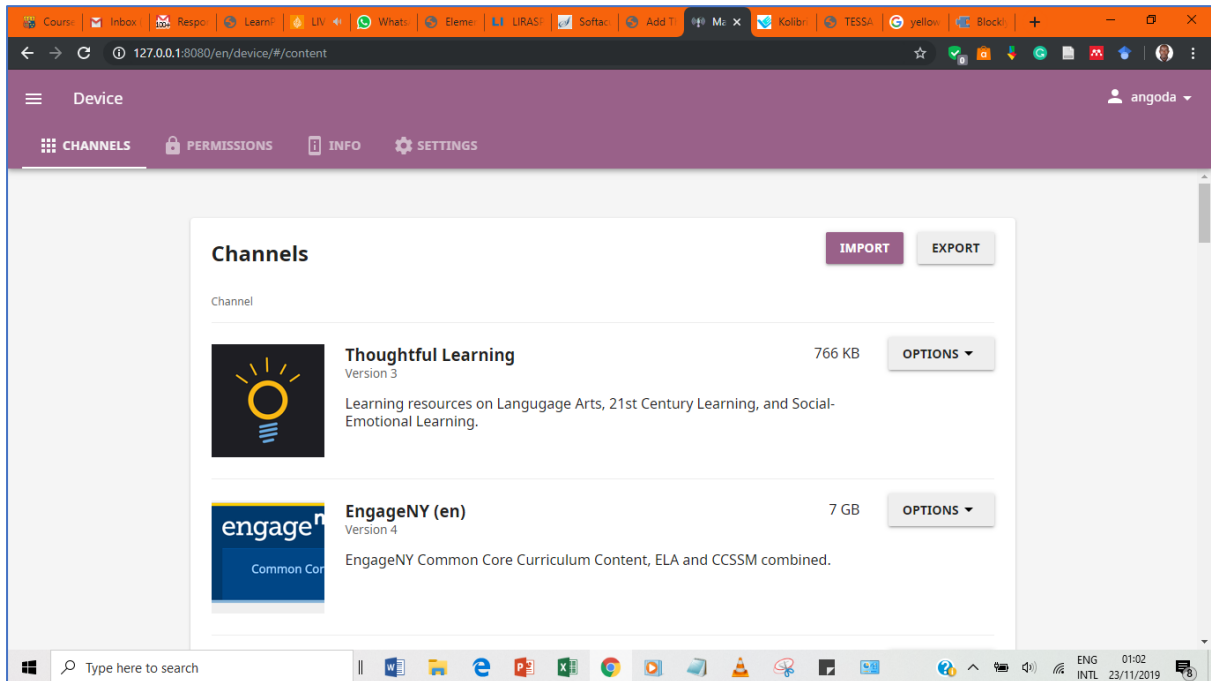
Course | Inbox | Respo | LearnP | LIV | Whats | Elemen | LIRASI | Softac | Add T | Ma | Kolibri | TESSA | yellow | Blockl

127.0.0.1:8080/en/device/#/content

Device

angoda

CHANNELS PERMISSIONS INFO SETTINGS

Channels

IMPORT EXPORT

Channel

Thoughtful Learning
Version 3

766 KB

OPTIONS

Learning resources on Langugage Arts, 21st Century Learning, and Social-Emotional Learning.

engage
Common Cor

EngageNY (en)
Version 4

7 GB

OPTIONS

EngageNY Common Core Curriculum Content, ELA and CCSSM combined.

Type here to search

ENG INTL 01:02 23/11/2019 8